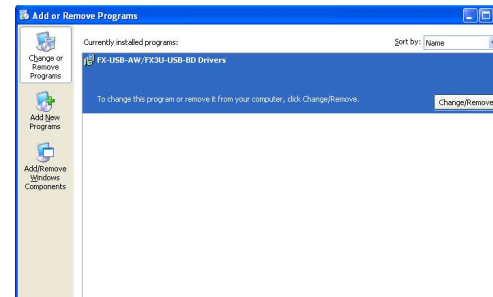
Add or Remove Programs

Change or Remove Programs

Add New Programs

Add/Remove Windows Components

Currently installed programs:

Sort by: Name

FX-USB-AW/FX3U-USB-BD Drivers

To change this program or remove it from your computer, click Change/Remove.

Change/Remove